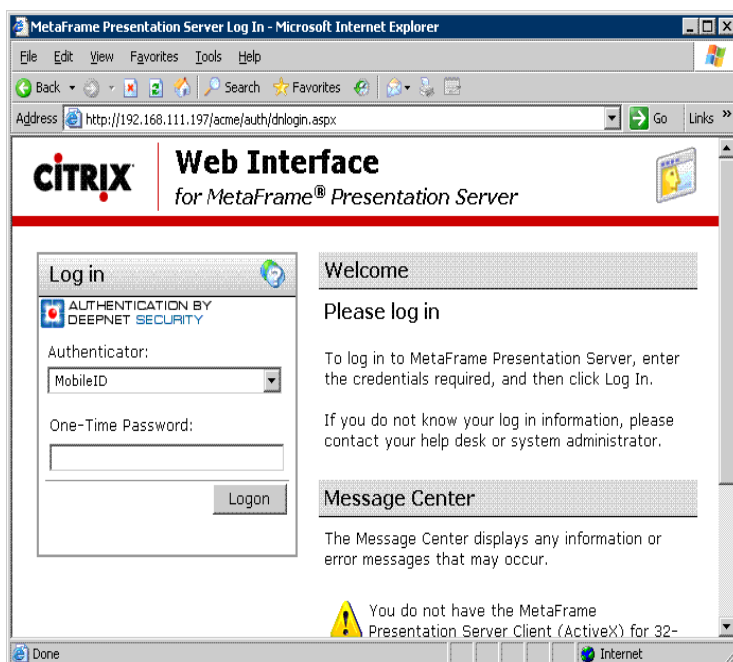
MetaFrame Presentation Server Log In - Microsoft Internet Explorer

File Edit View Favorites Tools Help

Back Search Favorites

Address http://192.168.111.197/acme/auth/dnlogin.aspx Go Links »

CITRIX Web Interface for MetaFrame® Presentation Server

Log in

AUTHENTICATION BY DEEPNET SECURITY

Authenticator:

MobileID

One-Time Password:

Logon

Welcome

Please log in

To log in to MetaFrame Presentation Server, enter the credentials required, and then click Log In.

If you do not know your log in information, please contact your help desk or system administrator.

Message Center

The Message Center displays any information or error messages that may occur.

You do not have the MetaFrame Presentation Server Client (ActiveX) for 32-

Done Internet